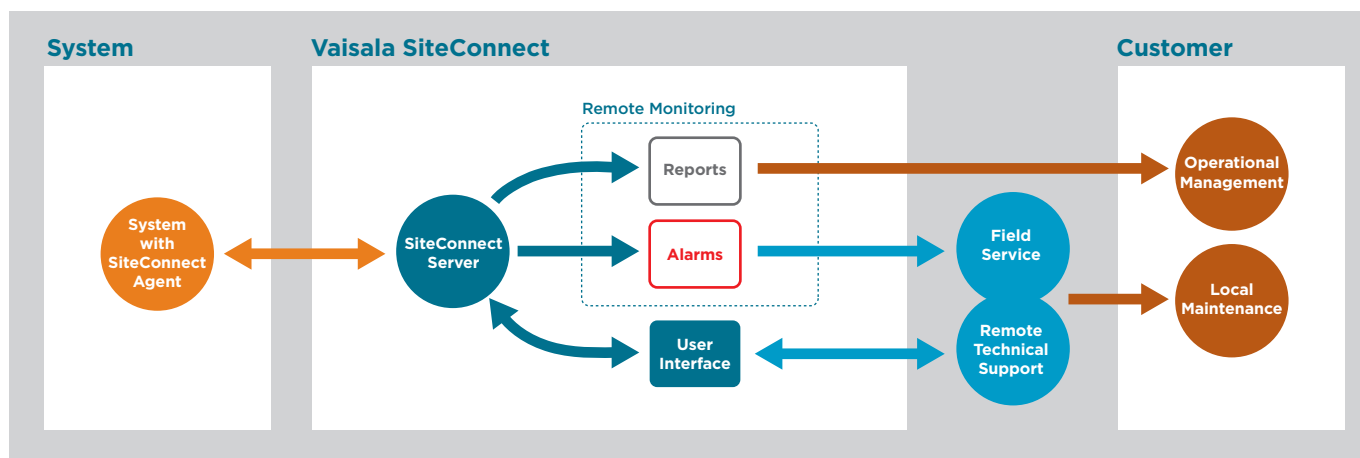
System

Vaisala SiteConnect

Customer

System with SiteConnect Agent

SiteConnect Server

Remote Monitoring

Reports

Alarms

User Interface

Field Service

Remote Technical Support

Operational Management

Local Maintenance